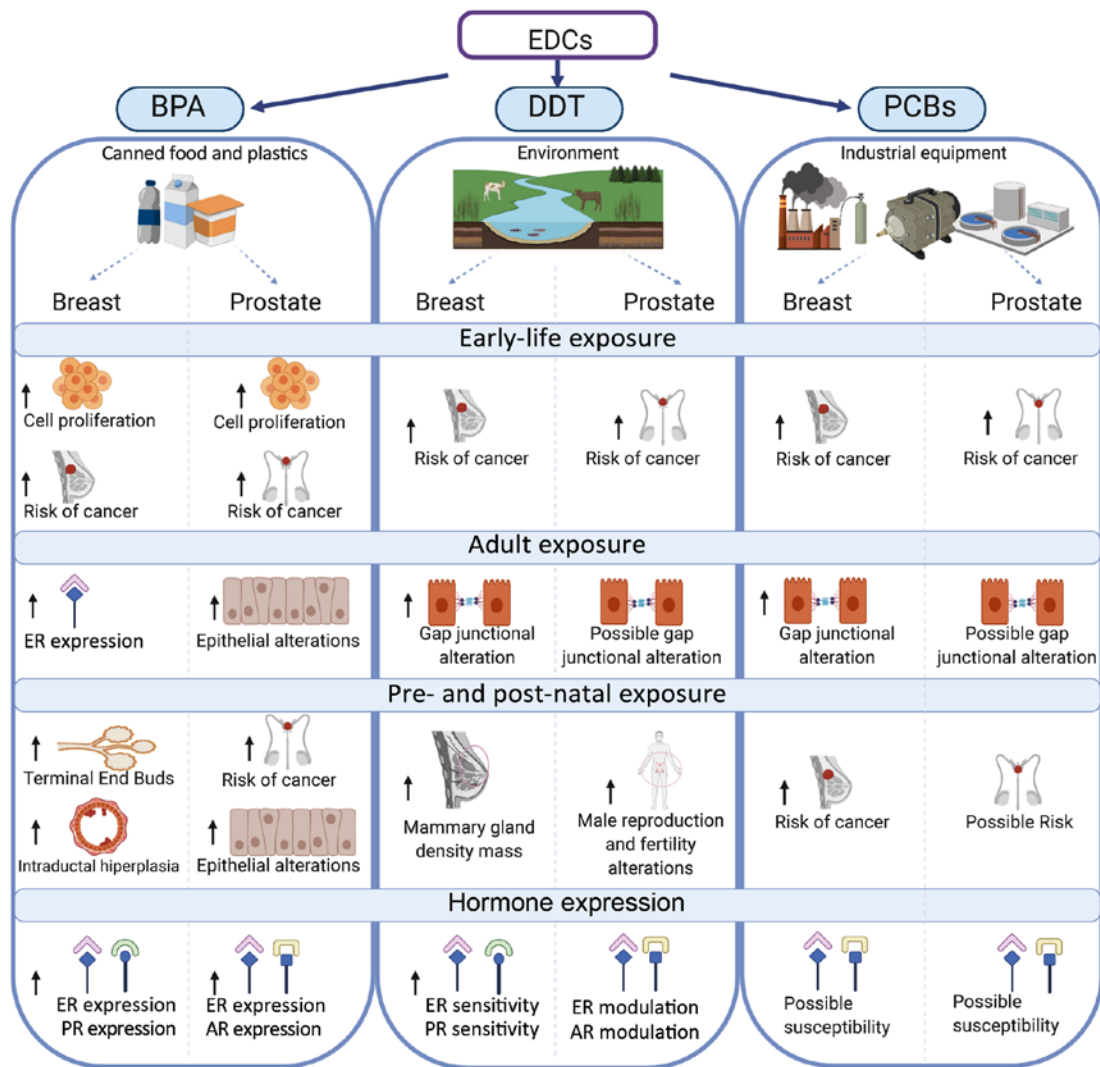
EDCs

BPA

DDT

PCBs

Canned food and plastics

Breast

Prostate

Environment

Breast

Prostate

Industrial equipment

Breast

Prostate

Early-life exposure

↑ Cell proliferation

↑ Risk of cancer

↑ Cell proliferation

↑ Risk of cancer

↑ Risk of cancer

Risk of cancer

↑ Risk of cancer

↑ Risk of cancer

Adult exposure

↑ ER expression

↑ Epithelial alterations

↑ Gap junctional alteration

Possible gap junctional alteration

↑ Gap junctional alteration

Possible gap junctional alteration

Pre- and post-natal exposure

↑ Terminal End Buds

↑ Intraductal hiperplasia

↑ Risk of cancer

↑ Epithelial alterations

↑ Mammary gland density mass

↑ Male reproduction and fertility alterations

↑ Risk of cancer

Possible Risk

Hormone expression

↑ ER expression PR expression

↑ ER expression AR expression

↑ ER sensitivity PR sensitivity

ER modulation AR modulation

Possible susceptibility

Possible susceptibility